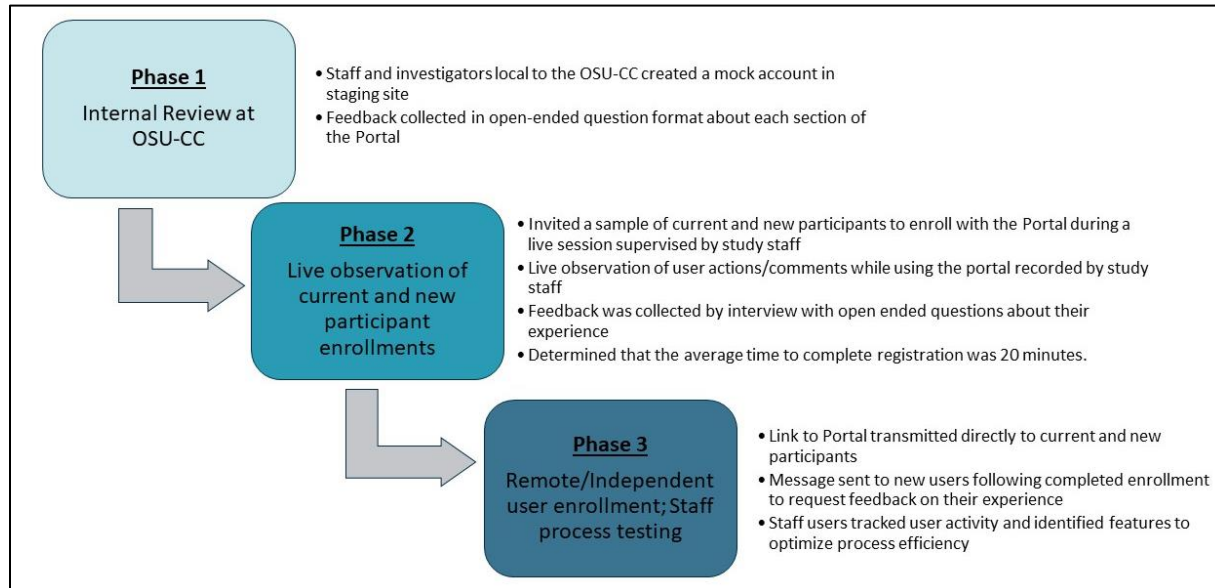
Phase 1

Internal Review at OSU-CC

• Staff and investigators local to the OSU-CC created a mock account in staging site
• Feedback collected in open-ended question format about each section of the Portal

Phase 2

Live observation of current and new participant enrollments

• Invited a sample of current and new participants to enroll with the Portal during a live session supervised by study staff
• Live observation of user actions/comments while using the portal recorded by study staff
• Feedback was collected by interview with open ended questions about their experience
• Determined that the average time to complete registration was 20 minutes.

Phase 3

Remote/Independent user enrollment; Staff process testing

• Link to Portal transmitted directly to current and new participants
• Message sent to new users following completed enrollment to request feedback on their experience
• Staff users tracked user activity and identified features to optimize process efficiency